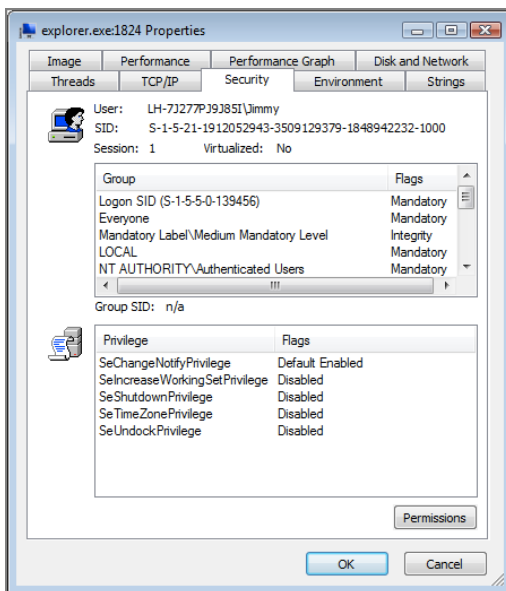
explorer.exe:1824 Properties

Image | Performance | Performance Graph | Disk and Network
Threads | TCP/IP | Security | Environment | Strings

User: LH-7J277PJ9J85I\Jimmy
SID: S-1-5-21-1912052943-3509129379-1848942232-1000
Session: 1 Virtualized: No

| Group | Flags |
|---|---|
| Logon SID (S-1-5-5-0-139456) | Mandatory |
| Everyone | Mandatory |
| Mandatory Label\Medium Mandatory Level | Integrity |
| LOCAL | Mandatory |
| NT AUTHORITY\Authenticated Users | Mandatory |

Group SID: n/a

| Privilege | Flags |
|---|---|
| SeChangeNotifyPrivilege | Default Enabled |
| SeIncreaseWorkingSetPrivilege | Disabled |
| SeShutdownPrivilege | Disabled |
| SeTimeZonePrivilege | Disabled |
| SeUndockPrivilege | Disabled |

Permissions

OK Cancel